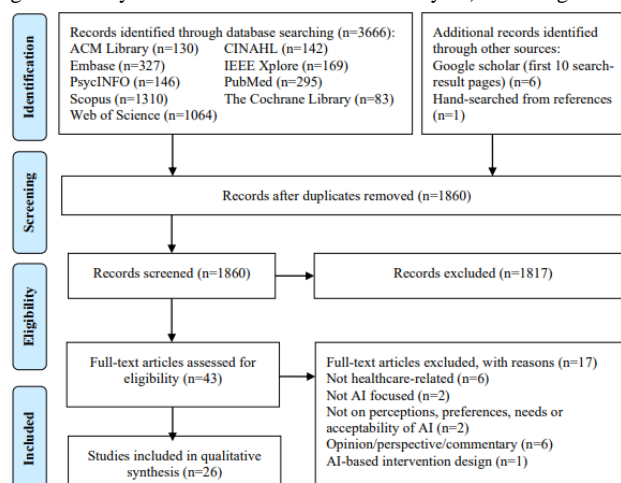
Identification

Records identified through database searching (n=3666):
ACM Library (n=130)
CINAHL (n=142)
Embase (n=327)
IEEE Xplore (n=169)
PsycINFO (n=146)
PubMed (n=295)
Scopus (n=1310)
The Cochrane Library (n=83)
Web of Science (n=1064)

Additional records identified through other sources:
Google scholar (first 10 search-result pages) (n=6)
Hand-searched from references (n=1)

Screening

Records after duplicates removed (n=1860)

Eligibility

Records screened (n=1860)

Records excluded (n=1817)

Full-text articles assessed for eligibility (n=43)

Full-text articles excluded, with reasons (n=17)
Not healthcare-related (n=6)
Not AI focused (n=2)
Not on perceptions, preferences, needs or acceptability of AI (n=2)
Opinion/perspective/commentary (n=6)
AI-based intervention design (n=1)

Included

Studies included in qualitative synthesis (n=26)